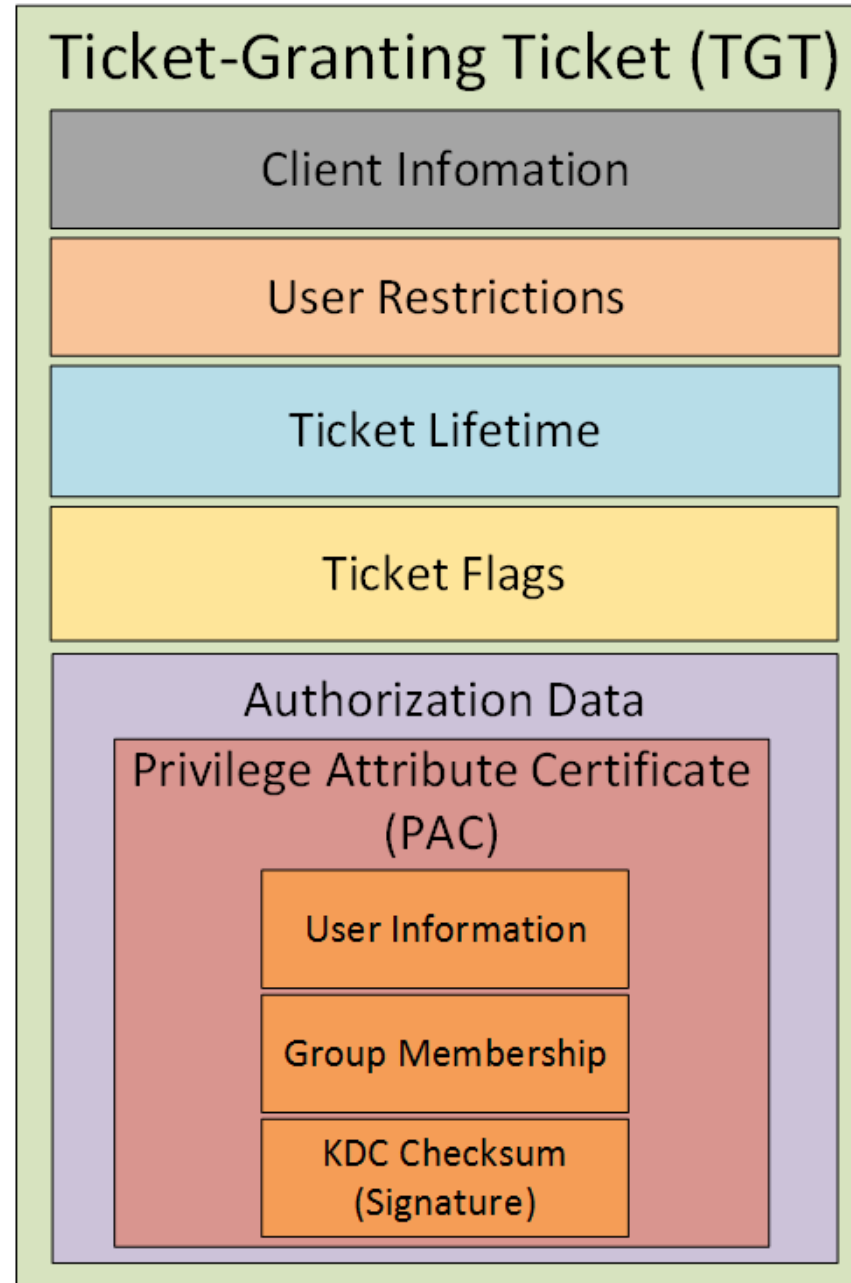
Ticket-Granting Ticket (TGT)

Client Infomation

User Restrictions

Ticket Lifetime

Ticket Flags

Authorization Data

Privilege Attribute Certificate (PAC)

User Information

Group Membership

KDC Checksum (Signature)